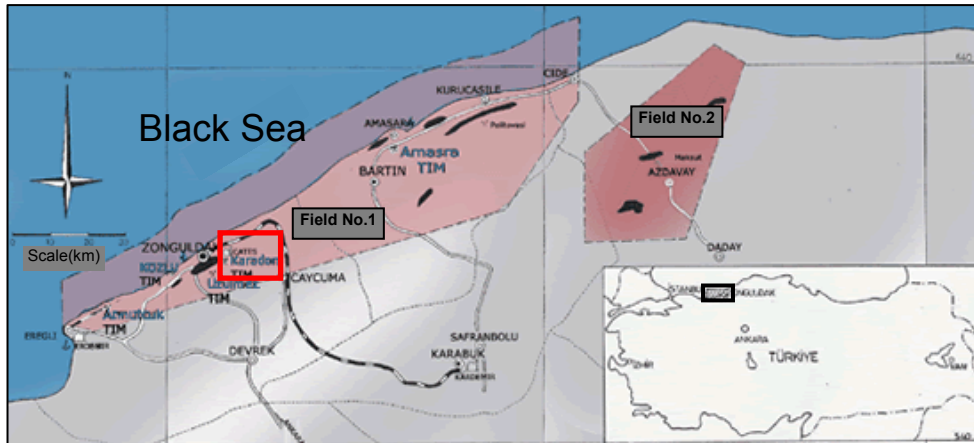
N

Black Sea

CIDE

KURUCASILE

AMASRA

Amasra TIM

BARTIN

Field No.2

AZDAVAY

Field No.1

ZONGULDAK

Scale(km)

KOZLU TIM

Karadon TIM

Uzulmez TIM

CAYCUMA

DADAY

Armutcuk TIM

EREGLI

DEVREK

SAFRANBOLU

KARABUK

ISTANBUL

ZONGULDAK

ANKARA

TÜRKIYE